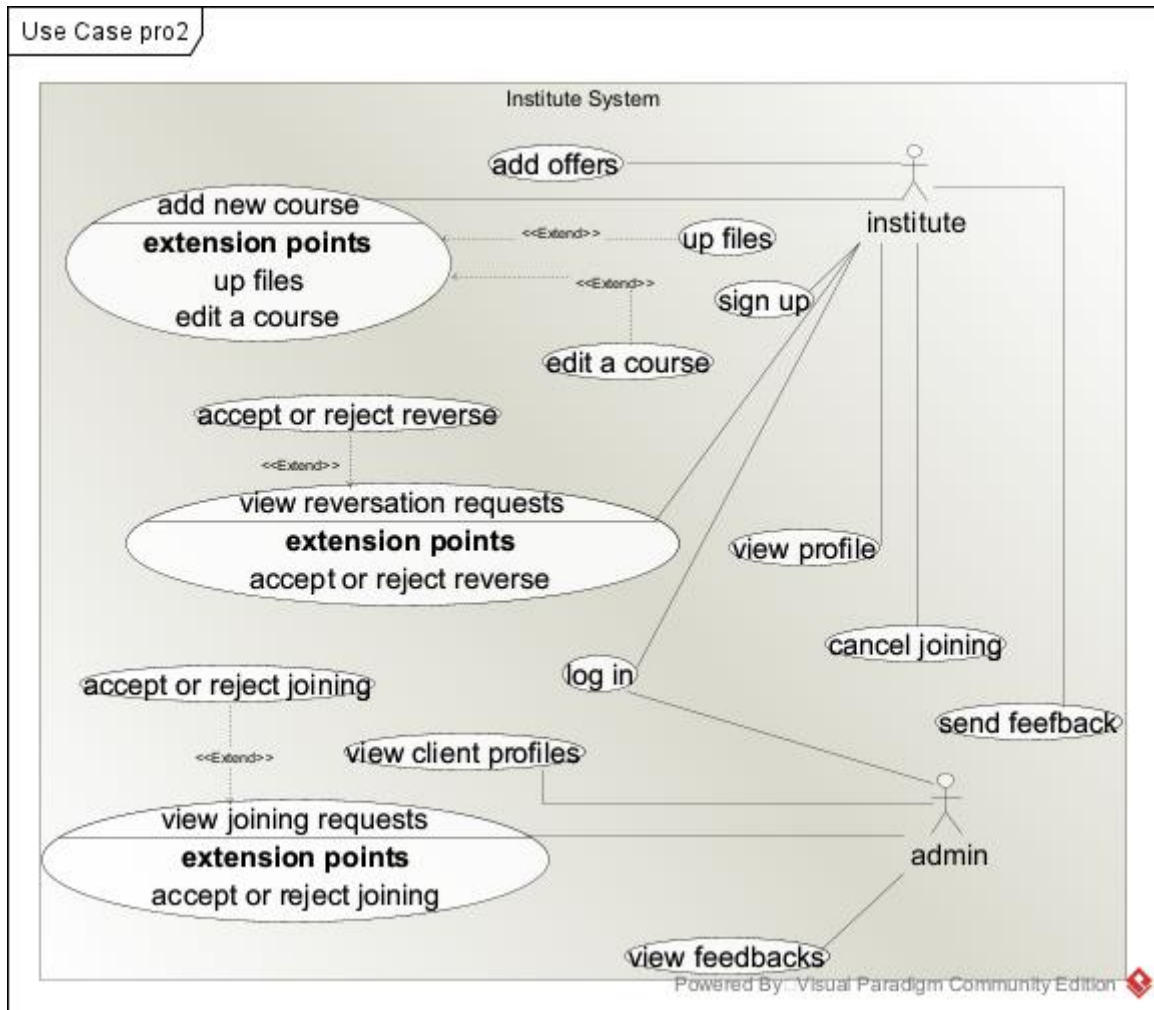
Use Case pro2

Institute System

add offers

institute

add new course
extension points
up files
edit a course

<<Extend>>

up files

<<Extend>>

sign up

edit a course

accept or reject reverse

<<Extend>>

view reversation requests
extension points
accept or reject reverse

view profile

cancel joining

log in

accept or reject joining

send feefback

<<Extend>>

view client profiles

view joining requests
extension points
accept or reject joining

admin

view feedbacks

Powered By::Visual Paradigm Community Edition